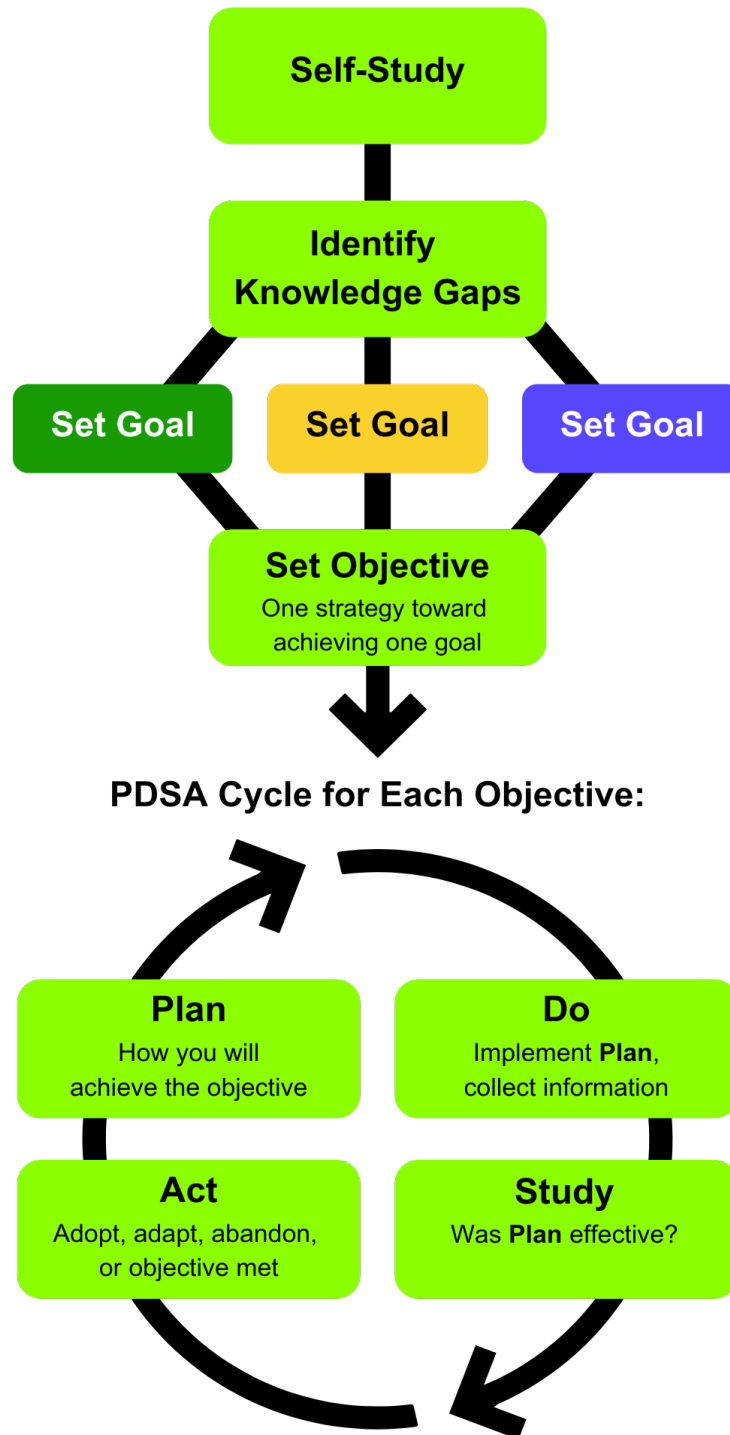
Self-Study

Identify Knowledge Gaps

Set Goal

Set Goal

Set Goal

Set Objective
One strategy toward achieving one goal

PDSA Cycle for Each Objective:

Plan
How you will achieve the objective

Do
Implement **Plan**, collect information

Act
Adopt, adapt, abandon, or objective met

Study
Was **Plan** effective?